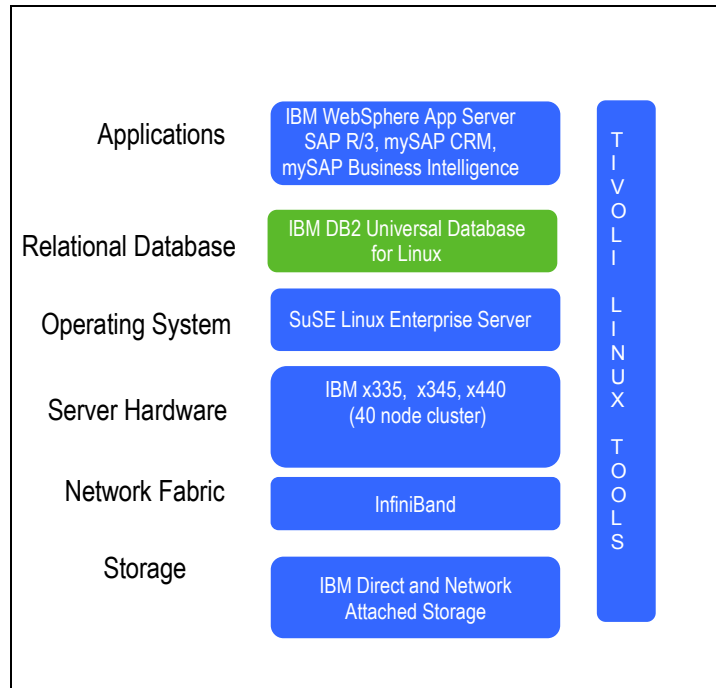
Applications

IBM WebSphere App Server
SAP R/3, mySAP CRM,
mySAP Business Intelligence

Relational Database

IBM DB2 Universal Database
for Linux

Operating System

SuSE Linux Enterprise Server

Server Hardware

IBM x335, x345, x440
(40 node cluster)

Network Fabric

InfiniBand

Storage

IBM Direct and Network
Attached Storage

TIVOLI LINUX TOOLS